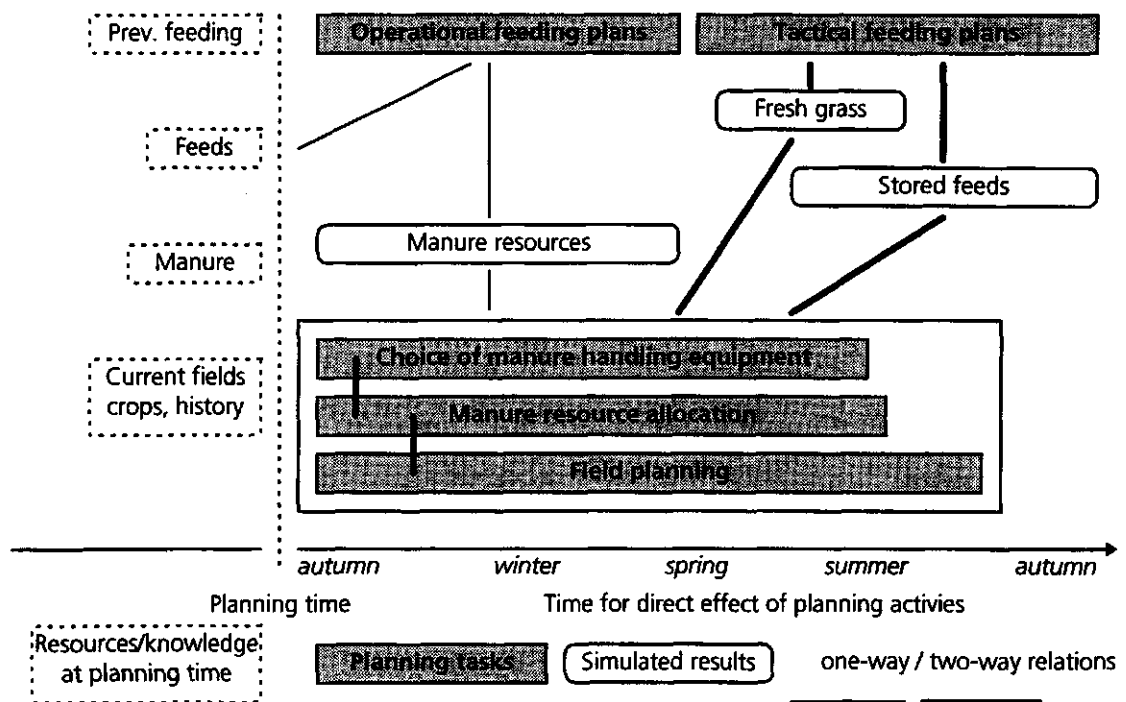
Prev. feeding

Operational feeding plans

Tactical feeding plans

Fresh grass

Feeds

Stored feeds

Manure resources

Manure

Current fields crops, history

Choice of manure handling equipment

Manure resource allocation

Field planning

autumn

winter

spring

summer

autumn

Planning time

Time for direct effect of planning activies

Resources/knowledge at planning time

Planning tasks

Simulated results

one-way / two-way relations